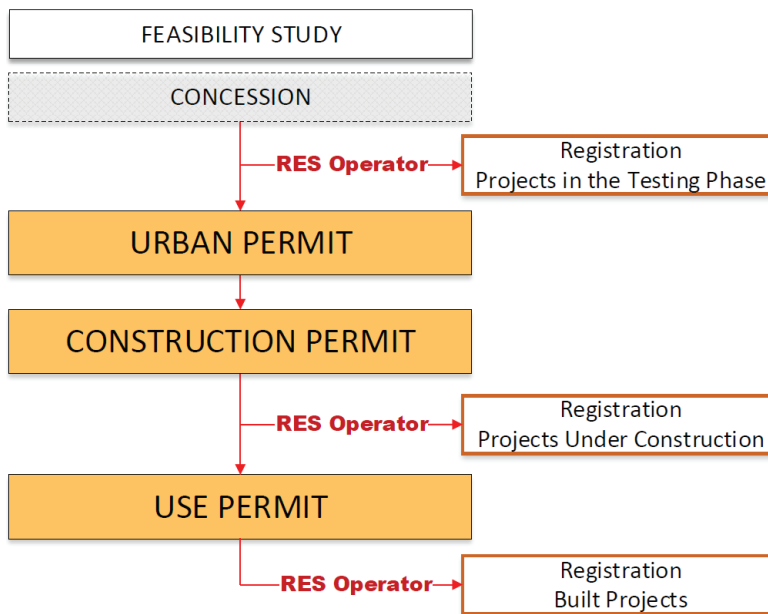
FEASIBILITY STUDY

CONCESSION

RES Operator

Registration
Projects in the Testing Phase

URBAN PERMIT

CONSTRUCTION PERMIT

RES Operator

Registration
Projects Under Construction

USE PERMIT

RES Operator

Registration
Built Projects